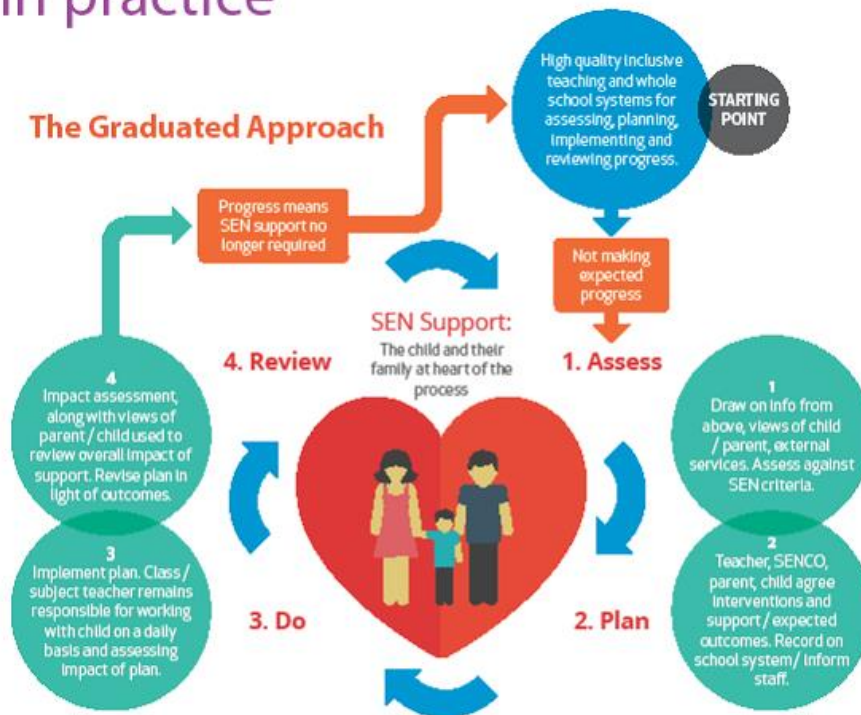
in practice

The Graduated Approach

High quality inclusive teaching and whole school systems for assessing, planning, implementing and reviewing progress.

STARTING POINT

Progress means SEN support no longer required

Not making expected progress

SEN Support:
The child and their family at heart of the process

4. Review

1. Assess

4
Impact assessment, along with views of parent / child used to review overall impact of support. Revise plan in light of outcomes.

1
Draw on info from above, views of child / parent, external services. Assess against SEN criteria.

3
Implement plan. Class / subject teacher remains responsible for working with child on a daily basis and assessing impact of plan.

2
Teacher, SENCO, parent, child agree interventions and support / expected outcomes. Record on school system/ inform staff.

3. Do

2. Plan